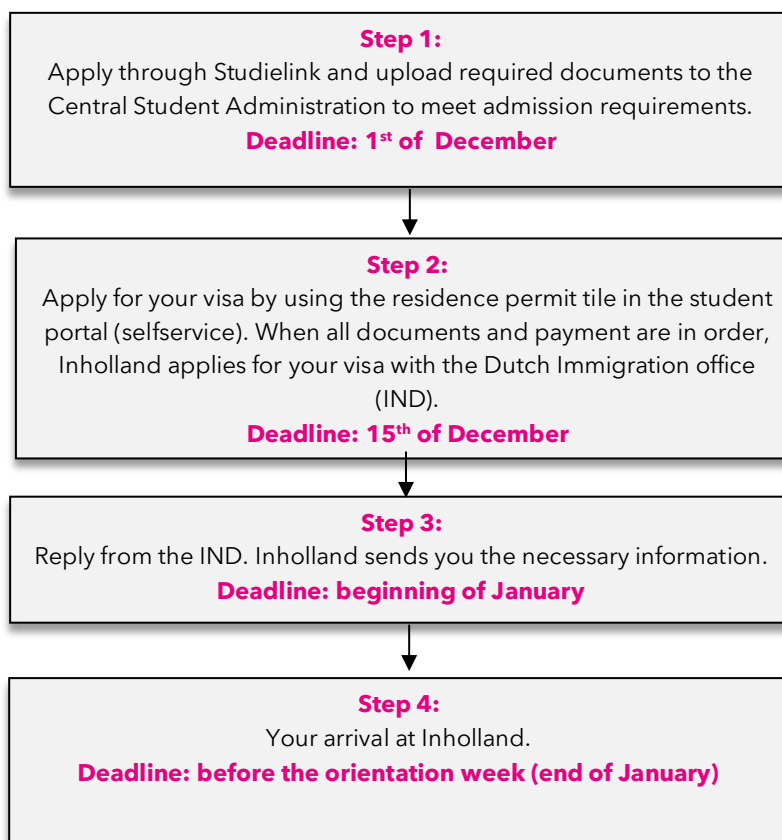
**Step 1:**
Apply through Studielink and upload required documents to the Central Student Administration to meet admission requirements.
**Deadline: 1$^{st}$ of December**

**Step 2:**
Apply for your visa by using the residence permit tile in the student portal (selfservice). When all documents and payment are in order, Inholland applies for your visa with the Dutch Immigration office (IND).
**Deadline: 15$^{th}$ of December**

**Step 3:**
Reply from the IND. Inholland sends you the necessary information.
**Deadline: beginning of January**

**Step 4:**
Your arrival at Inholland.
**Deadline: before the orientation week (end of January)**